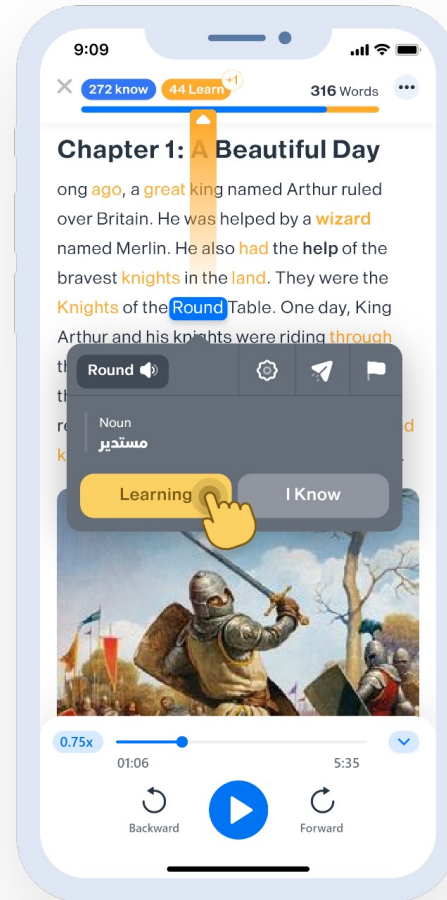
9:09

272 know 44 Learn +1 316 Words

Chapter 1: A Beautiful Day

ong ago, a great king named Arthur ruled over Britain. He was helped by a wizard named Merlin. He also had the help of the bravest knights in the land. They were the Knights of the Round Table. One day, King Arthur and his knights were riding through th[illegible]

Round

Noun
مستدير

Learning I Know

0.75x
01:06 5:35
Backward Forward